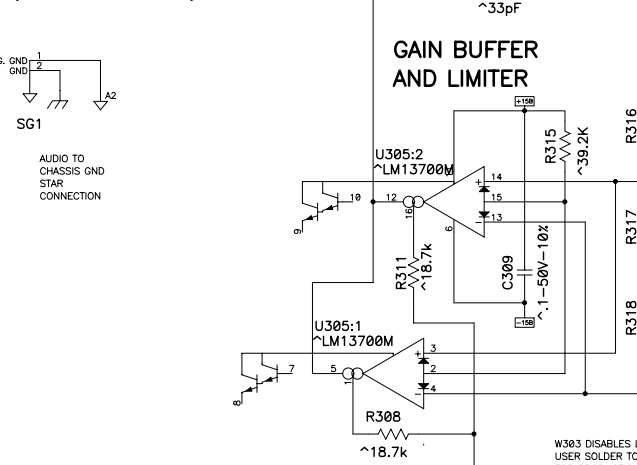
^33pF

S. GND 1
GND 2

A2

SG1

AUDIO TO CHASSIS GND STAR CONNECTION

GAIN BUFFER AND LIMITER

+15B

R315
^39.2K

R316

U305:2
^LM13700M

10
12
16
14
15
13
6
9

R311
^18.7k

C309
^.1-50V-10%

-15B

R317

R318

U305:1
^LM13700M

7
5
1
3
2
4
8

R308
^18.7k

W303 DISABLES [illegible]
USER SOLDER TO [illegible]